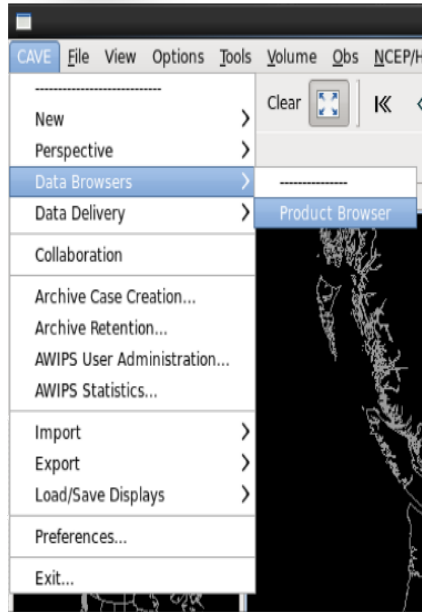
CAVE File View Options Tools Volume Obs NCEP/H

-------------------------
New
Perspective
Data Browsers
Data Delivery
Collaboration
Archive Case Creation...
Archive Retention...
AWIPS User Administration...
AWIPS Statistics...
Import
Export
Load/Save Displays
Preferences...
Exit...

Clear

---------------
Product Browser